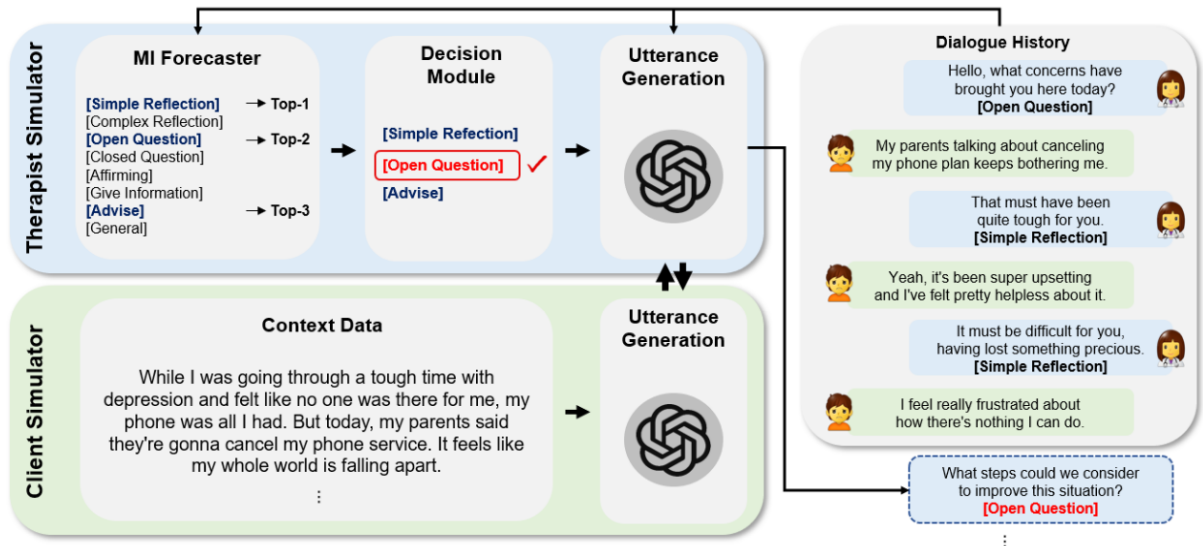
Therapist Simulator

MI Forecaster

[Simple Reflection] → Top-1
[Complex Reflection]
[Open Question] → Top-2
[Closed Question]
[Affirming]
[Give Information]
[Advise] → Top-3
[General]

Decision Module

[Simple Refection]
[Open Question] ✓
[Advise]

Utterance Generation

Client Simulator

Context Data

While I was going through a tough time with depression and felt like no one was there for me, my phone was all I had. But today, my parents said they're gonna cancel my phone service. It feels like my whole world is falling apart.

⋮

Utterance Generation

Dialogue History

Hello, what concerns have brought you here today?
[Open Question]

My parents talking about canceling my phone plan keeps bothering me.

That must have been quite tough for you.
[Simple Reflection]

Yeah, it's been super upsetting and I've felt pretty helpless about it.

It must be difficult for you, having lost something precious.
[Simple Reflection]

I feel really frustrated about how there's nothing I can do.

What steps could we consider to improve this situation?
[Open Question]

⋮